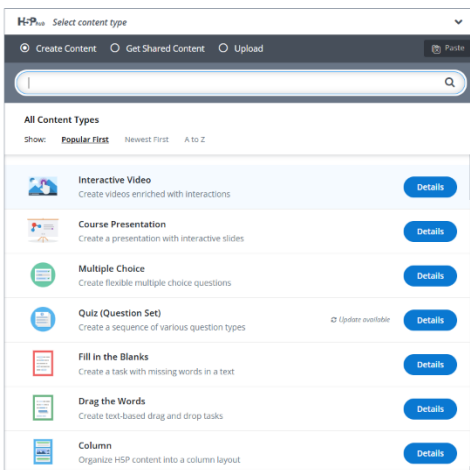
H5P Hub Select content type

Create Content Get Shared Content Upload

Paste

All Content Types

Show: Popular First Newest First A to Z

Interactive Video
Create videos enriched with interactions
Details

Course Presentation
Create a presentation with interactive slides
Details

Multiple Choice
Create flexible multiple choice questions
Details

Quiz (Question Set)
Create a sequence of various question types
Update available
Details

Fill in the Blanks
Create a task with missing words in a text
Details

Drag the Words
Create text-based drag and drop tasks
Details

Column
Organize H5P content into a column layout
Details